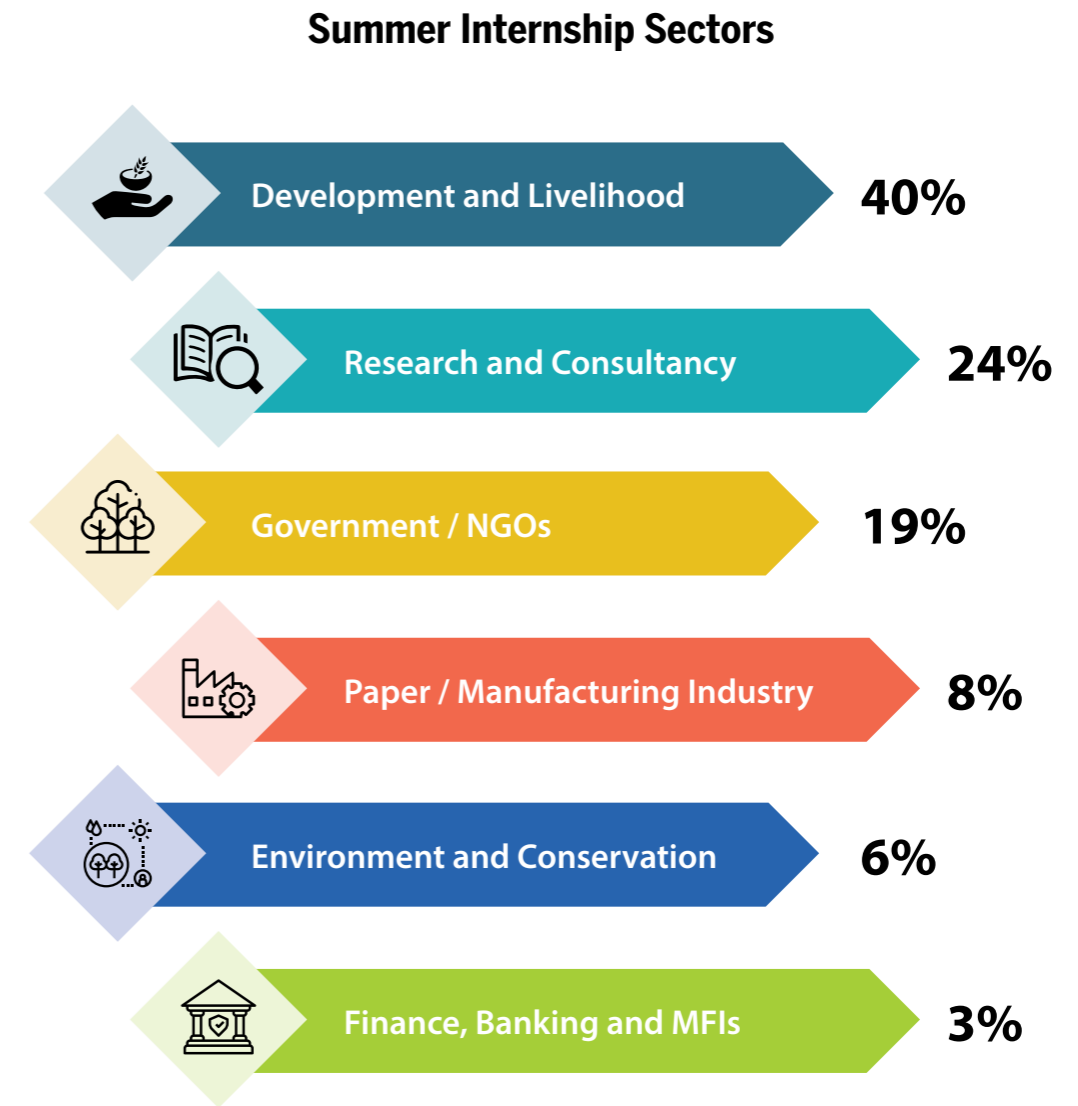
Summer Internship Sectors

Development and Livelihood 40%

Research and Consultancy 24%

Government / NGOs 19%

Paper / Manufacturing Industry 8%

Environment and Conservation 6%

Finance, Banking and MFIs 3%